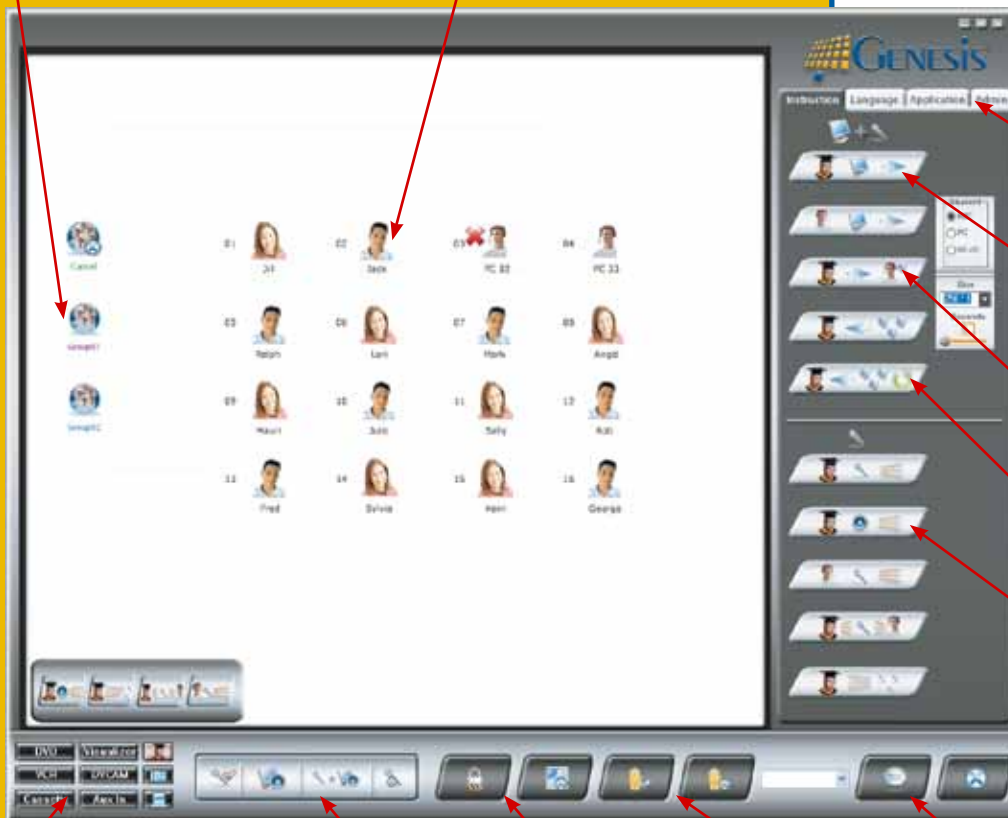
GENESIS

Instruction
Language
Application
Advan

Channel
PC

Size

Cancel

Group1

Group2

01 Jill
02 Jack
03 PC 32
04 PC 33
05 Ralph
06 Lori
07 Mark
08 Angel
09 Mauri
10 Juan
11 Sally
12 Kai
13 Fred
14 Sylvia
15 Henri
16 George

DVD
Visualizer
VCR
DVCAM
Cassette
Aux In